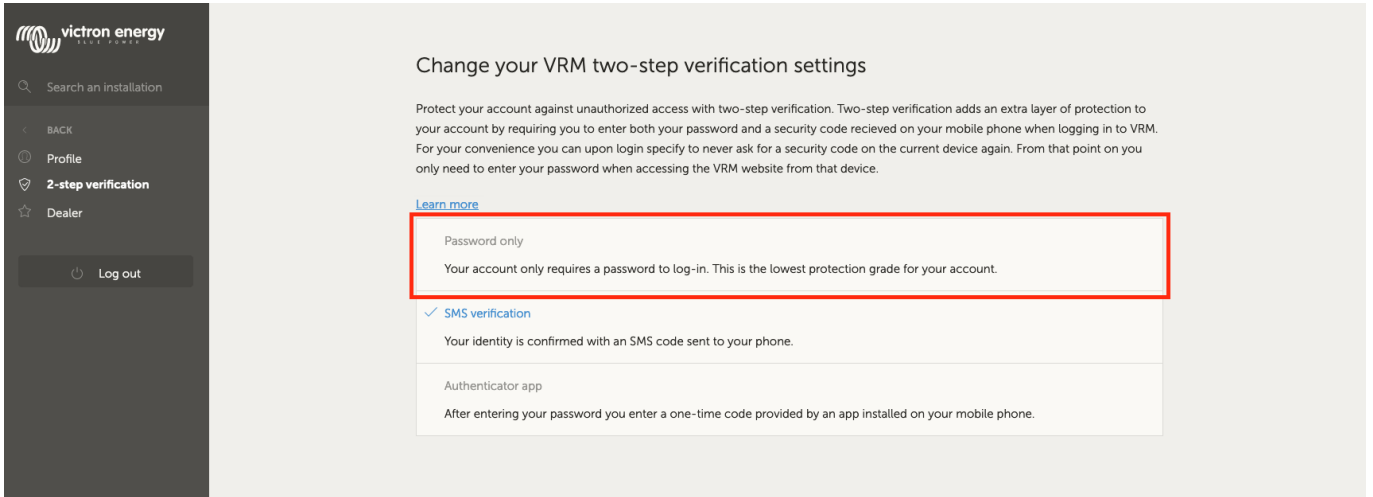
victron energy
BLUE POWER

Search an installation

BACK
Profile
2-step verification
Dealer

Log out

Change your VRM two-step verification settings

Protect your account against unauthorized access with two-step verification. Two-step verification adds an extra layer of protection to your account by requiring you to enter both your password and a security code recieved on your mobile phone when logging in to VRM. For your convenience you can upon login specify to never ask for a security code on the current device again. From that point on you only need to enter your password when accessing the VRM website from that device.

Learn more

Password only
Your account only requires a password to log-in. This is the lowest protection grade for your account.

✓ SMS verification
Your identity is confirmed with an SMS code sent to your phone.

Authenticator app
After entering your password you enter a one-time code provided by an app installed on your mobile phone.